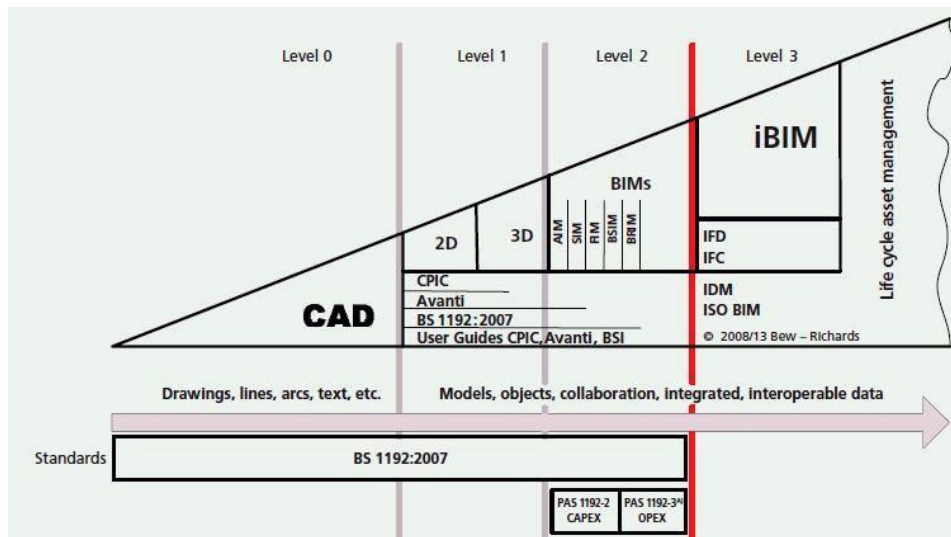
Level 0

Level 1

Level 2

Level 3

iBIM

Life cycle asset management

BIMs

2D

3D

AIM

SIM

FIM

BSIM

BRIM

IFD

IFC

CPIC

Avanti

BS 1192:2007

User Guides CPIC, Avanti, BSI

IDM

ISO BIM

© 2008/13 Bew – Richards

CAD

Drawings, lines, arcs, text, etc.

Models, objects, collaboration, integrated, interoperable data

Standards

BS 1192:2007

PAS 1192-2 CAPEX

PAS 1192-3 OPEX